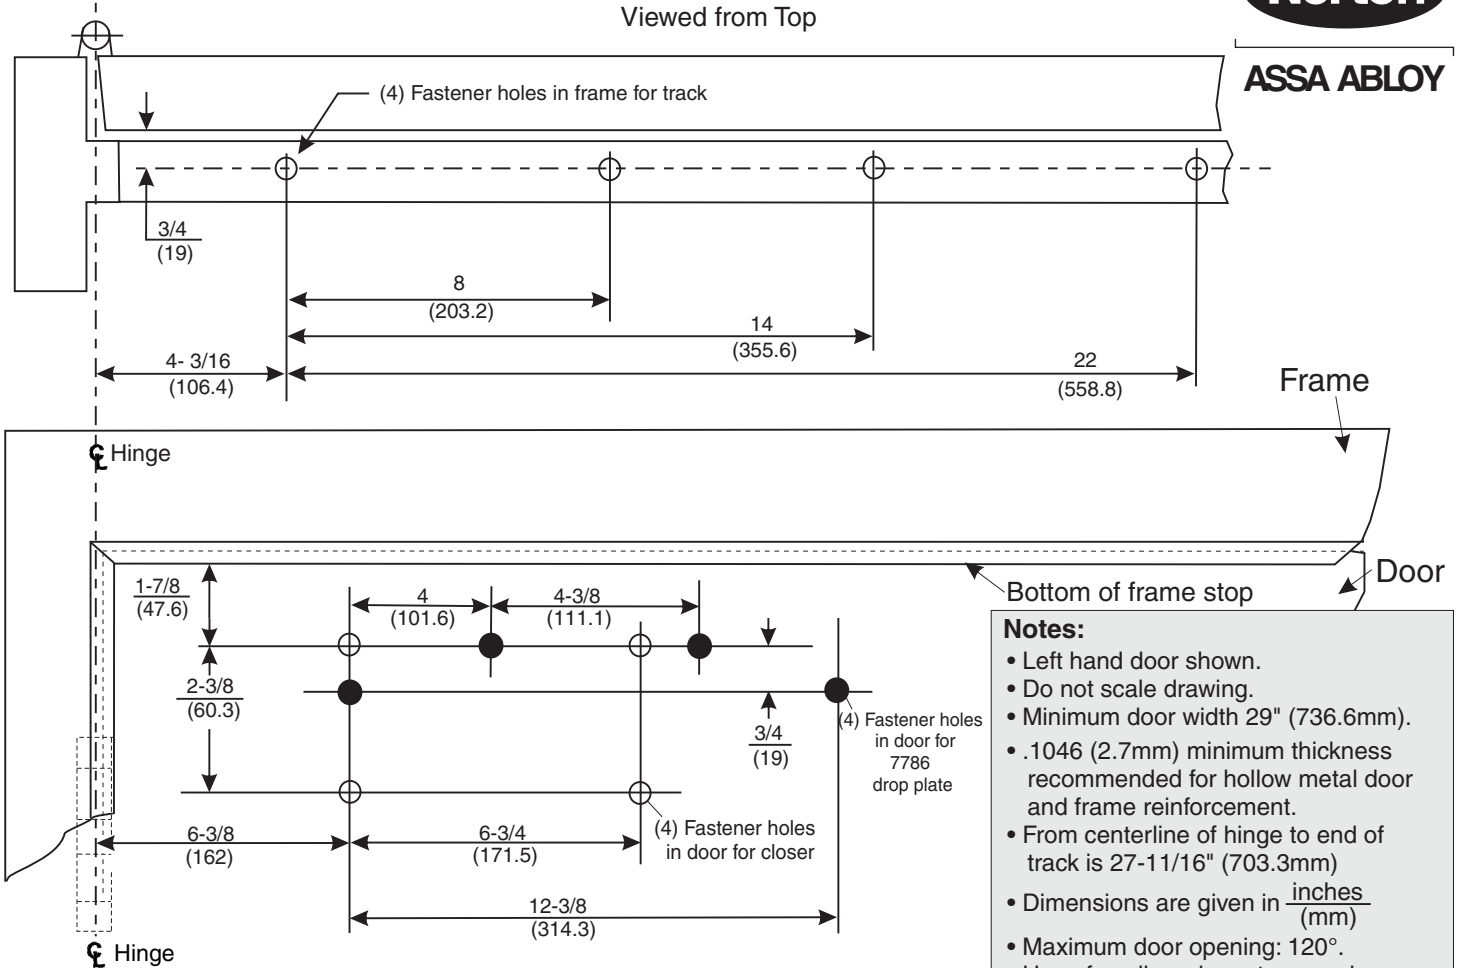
Viewed from Top

ASSA ABLOY

(4) Fastener holes in frame for track

$\frac{3/4}{(19)}$

8
(203.2)

14
(355.6)

4- 3/16
(106.4)

22
(558.8)

Frame

℄ Hinge

Door

Bottom of frame stop

$\frac{1\text{-}7/8}{(47.6)}$

4
(101.6)

4-3/8
(111.1)

$\frac{2\text{-}3/8}{(60.3)}$

$\frac{3/4}{(19)}$

(4) Fastener holes in door for 7786 drop plate

(4) Fastener holes in door for closer

6-3/8
(162)

6-3/4
(171.5)

12-3/8
(314.3)

℄ Hinge

**Notes:**
• Left hand door shown.
• Do not scale drawing.
• Minimum door width 29" (736.6mm).
• .1046 (2.7mm) minimum thickness recommended for hollow metal door and frame reinforcement.
• From centerline of hinge to end of track is 27-11/16" (703.3mm)
• Dimensions are given in $\frac{\text{inches}}{\text{(mm)}}$
• Maximum door opening: 120°.